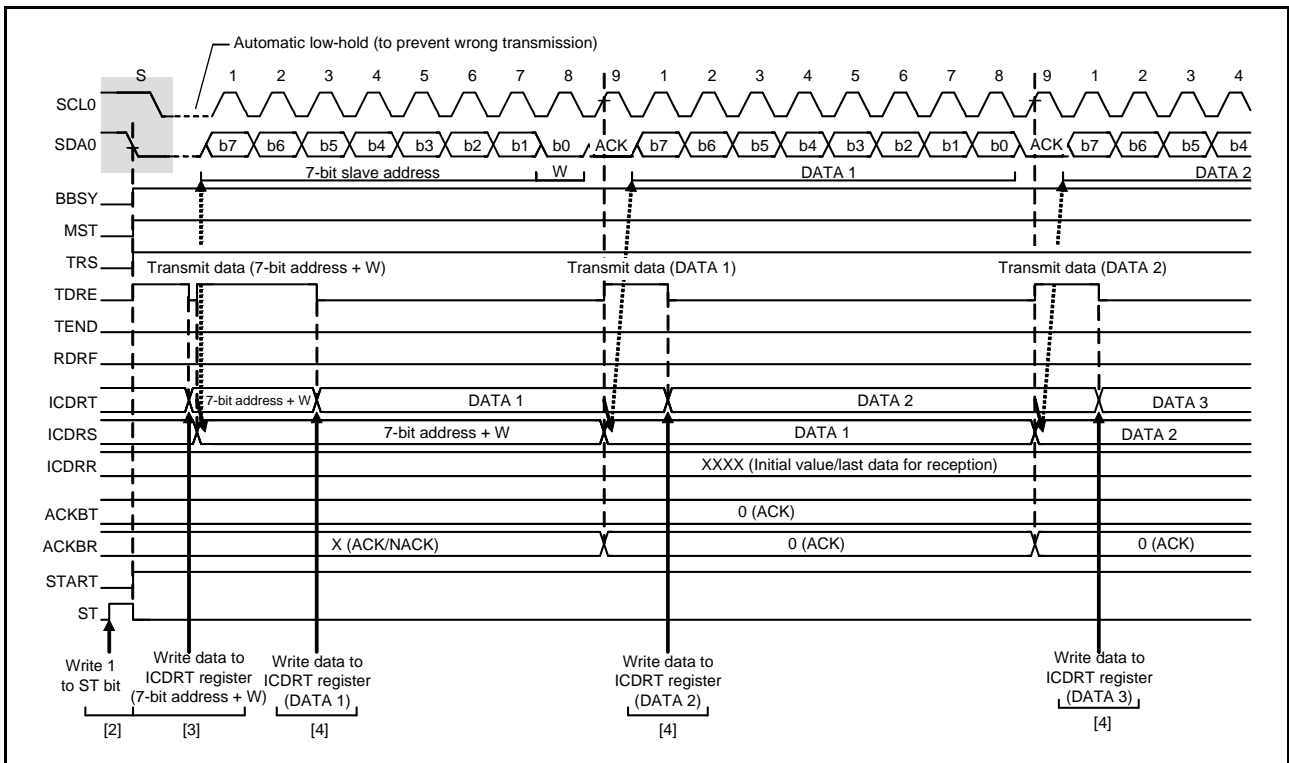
Automatic low-hold (to prevent wrong transmission)

S 1 2 3 4 5 6 7 8 9 1 2 3 4 5 6 7 8 9 1 2 3 4

SCL0

SDA0 b7 b6 b5 b4 b3 b2 b1 b0 ACK b7 b6 b5 b4 b3 b2 b1 b0 ACK b7 b6 b5 b4

7-bit slave address W DATA 1 DATA 2

BBSY

MST

TRS

Transmit data (7-bit address + W) Transmit data (DATA 1) Transmit data (DATA 2)

TDRE

TEND

RDRF

ICDRT 7-bit address + W DATA 1 DATA 2 DATA 3

ICDRS 7-bit address + W DATA 1 DATA 2

ICDRR XXXX (Initial value/last data for reception)

ACKBT 0 (ACK)

ACKBR X (ACK/NACK) 0 (ACK) 0 (ACK)

START

ST

Write 1 to ST bit

Write data to ICDRT register (7-bit address + W)

Write data to ICDRT register (DATA 1)

Write data to ICDRT register (DATA 2)

Write data to ICDRT register (DATA 3)

[2] [3] [4] [4] [4]